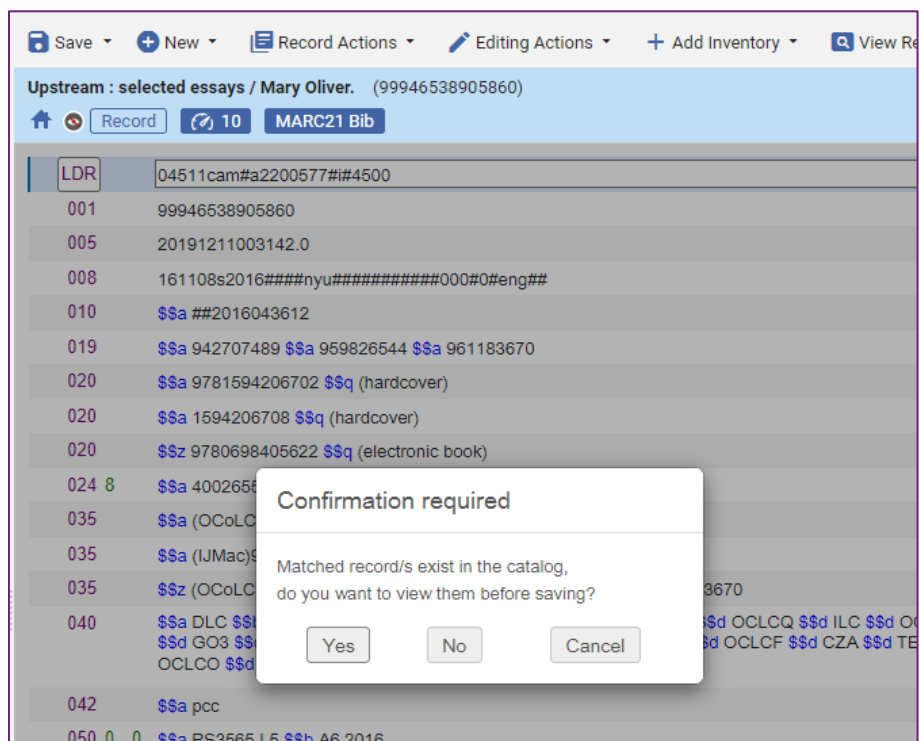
Save ▾ New ▾ Record Actions ▾ Editing Actions ▾ + Add Inventory ▾ View Re

Upstream : selected essays / Mary Oliver. (99946538905860)

Record 10 MARC21 Bib

LDR 04511cam#a2200577#i#4500
001 99946538905860
005 20191211003142.0
008 161108s2016####nyu###########000#0#eng##
010 $$a ##2016043612
019 $$a 942707489 $$a 959826544 $$a 961183670
020 $$a 9781594206702 $$q (hardcover)
020 $$a 1594206708 $$q (hardcover)
020 $$z 9780698405622 $$q (electronic book)
024 8 $$a 4002656
035 $$a (OCoLC
035 $$a (IJMac)9
035 $$z (OCoLC 3670
040 $$a DLC $$ $$d OCLCQ $$d ILC $$d O $$d GO3 $$ d OCLCF $$d CZA $$d TE OCLCO $$d
042 $$a pcc
050 0 0 $$a PS3565.L5 $$b A6 2016

Confirmation required

Matched record/s exist in the catalog, do you want to view them before saving?

Yes No Cancel